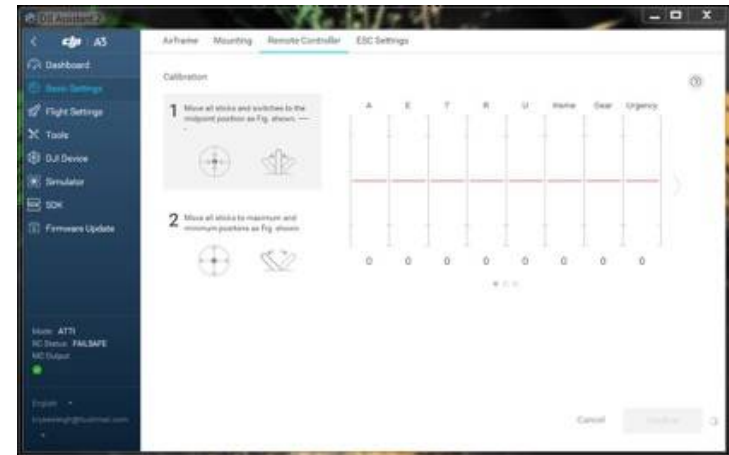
DJI Assistant 2

A3

Dashboard

Basic Settings

Flight Settings

Tools

DJI Device

Simulator

SDK

Firmware Update

AirFrame Mounting Remote Controller ESC Settings

Calibration

1 Move all sticks and switches to the midpoint position as Fig. shown. —

2 Move all sticks to maximum and minimum positions as Fig. shown

| A | E | T | R | U | Home | Gear | Urgency |
|---|---|---|---|---|---|---|---|
| 0 | 0 | 0 | 0 | 0 | 0 | 0 | 0 |

Mode: ATTI
RC Status: FAILSAFE
MC Output

English

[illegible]

Cancel

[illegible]